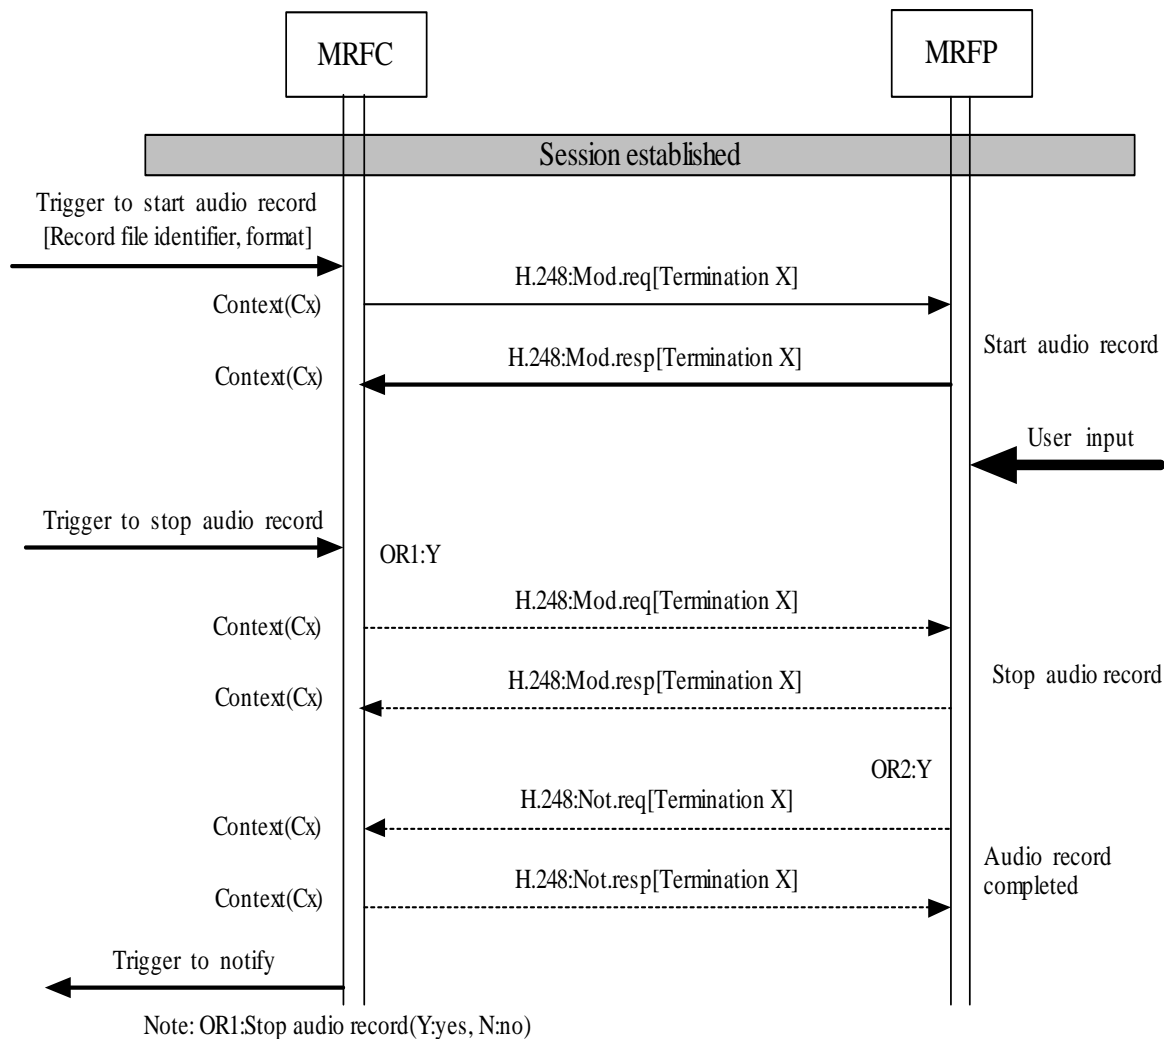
MRFC

MRFP

Session established

Trigger to start audio record [Record file identifier, format]

H.248:Mod.req[Termination X]

Context(Cx)

H.248:Mod.resp[Termination X]

Start audio record

Context(Cx)

User input

Trigger to stop audio record

OR1:Y

H.248:Mod.req[Termination X]

Context(Cx)

H.248:Mod.resp[Termination X]

Stop audio record

Context(Cx)

OR2:Y

H.248:Not.req[Termination X]

Context(Cx)

Audio record completed

H.248:Not.resp[Termination X]

Context(Cx)

Trigger to notify

Note: OR1:Stop audio record(Y:yes, N:no)